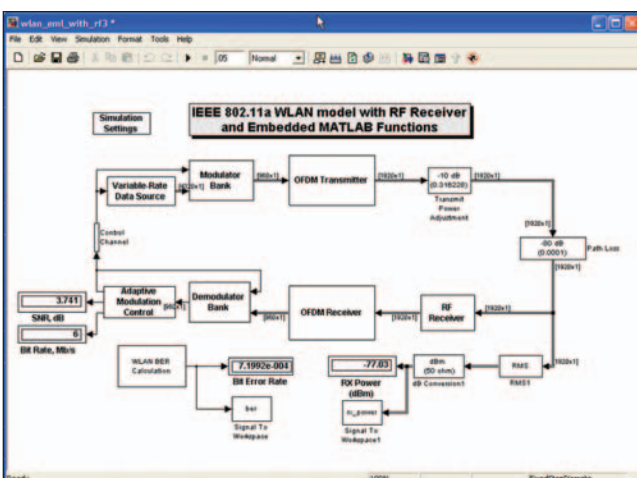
wlan_eml_with_rf3 *

File Edit View Simulation Format Tools Help

.05 Normal

Simulation Settings

IEEE 802.11a WLAN model with RF Receiver and Embedded MATLAB Functions

Variable-Rate Data Source

[960x1]

Modulator Bank

[960x1]

OFDM Transmitter

[1920x1]

-10 dB (0.316228)

Transmit Power Adjustment

[1920x1]

Control Channel

[1920x1]

-80 dB (0.0001)

Path Loss

[1920x1]

3.741

SNR, dB

Adaptive Modulation Control

[96x1]

Demodulator Bank

[960x1]

OFDM Receiver

[1920x1]

RF Receiver

[1920x1]

6

Bit Rate, Mb/s

WLAN BER Calculation

7.1992e-004

Bit Error Rate

ber

Signal To Workspace

-77.83

RX Power (dBm)

rx_power

Signal To Workspace1

dBm (50 ohm)

dB Conversion1

RMS

RMS1

[1920x1]

Ready